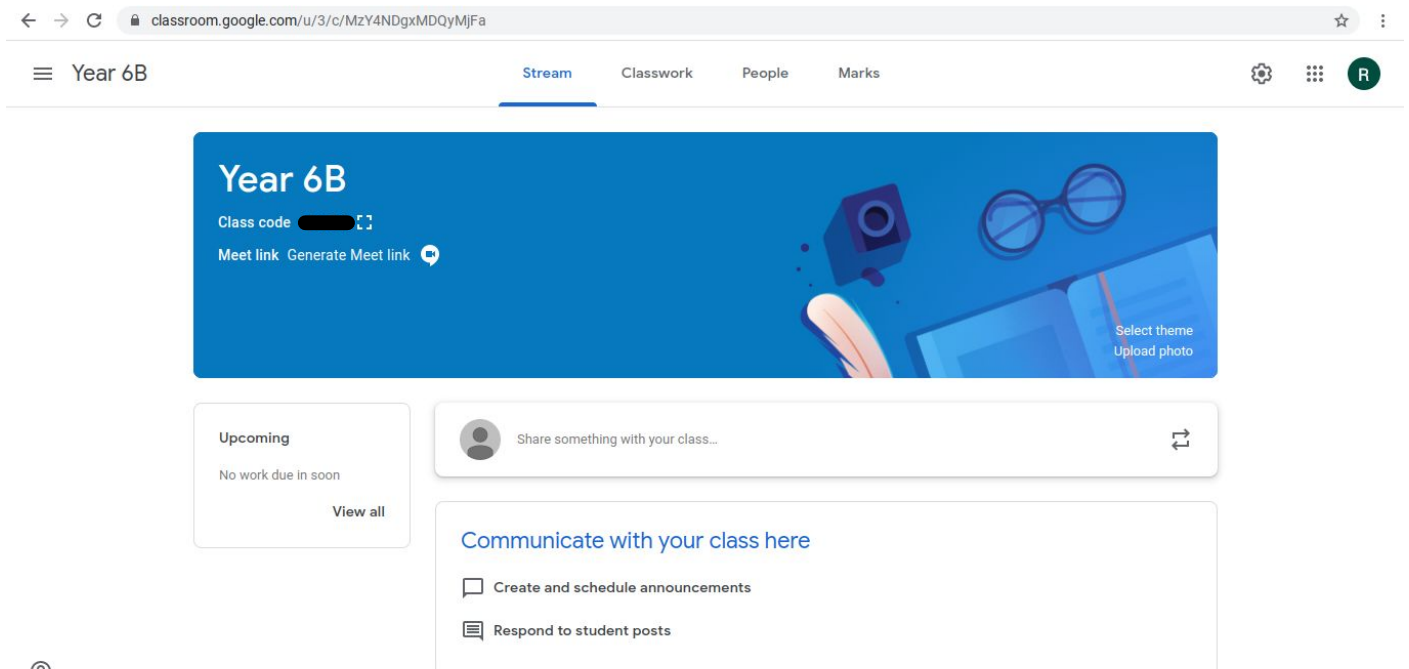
classroom.google.com/u/3/c/MzY4NDgxMDQyMjFa

Year 6B

Stream Classwork People Marks

R

Year 6B

Class code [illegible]

Meet link Generate Meet link

Select theme
Upload photo

Upcoming

No work due in soon

View all

Share something with your class...

Communicate with your class here

Create and schedule announcements

Respond to student posts